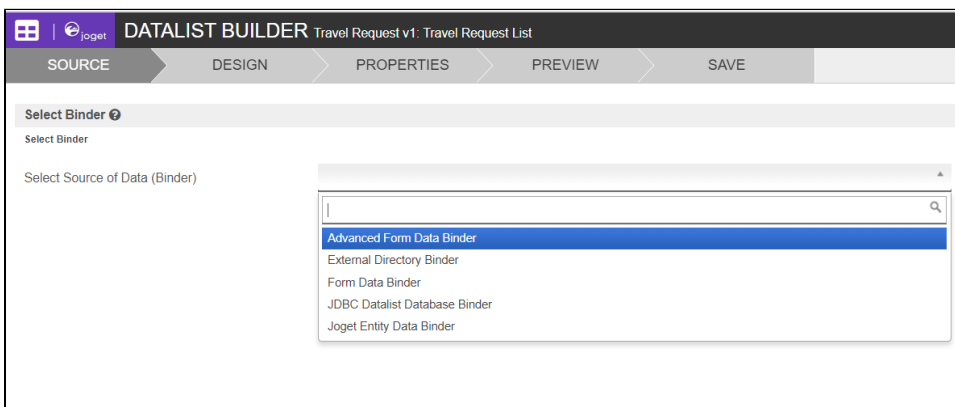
joget DATALIST BUILDER Travel Request v1: Travel Request List

SOURCE DESIGN PROPERTIES PREVIEW SAVE

Select Binder

Select Binder

Select Source of Data (Binder)

Advanced Form Data Binder
External Directory Binder
Form Data Binder
JDBC Datalist Database Binder
Joget Entity Data Binder